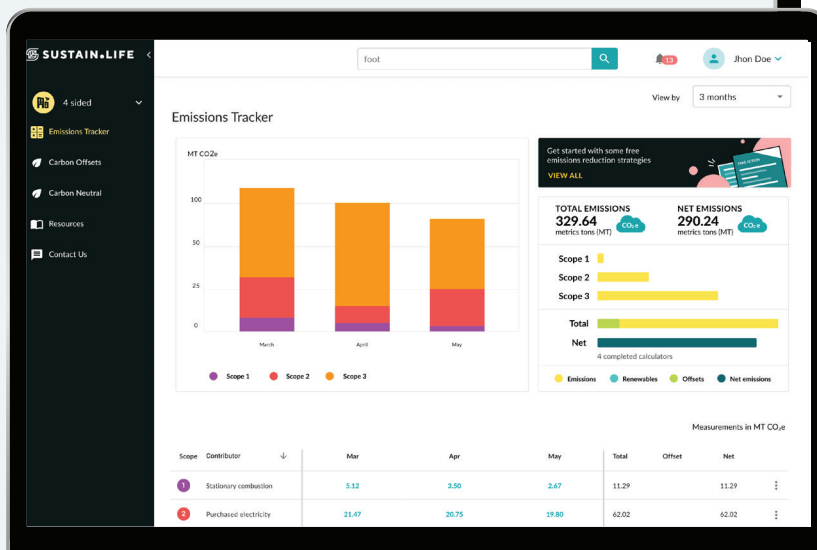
SUSTAIN.LIFE

4 sided

Emissions Tracker

Carbon Offsets

Carbon Neutral

Resources

Contact Us

foot

13

Jhon Doe

View by 3 months

Emissions Tracker

MT CO2e

100

50

25

0

March

April

May

Scope 1 Scope 2 Scope 3

Get started with some free emissions reduction strategies

VIEW ALL

TOTAL EMISSIONS
329.64
metrics tons (MT)
$CO_2e$

NET EMISSIONS
290.24
metrics tons (MT)
$CO_2e$

Scope 1

Scope 2

Scope 3

Total

Net

4 completed calculators

Emissions Renewables Offsets Net emissions

Measurements in MT $CO_2e$

| Scope | Contributor | Mar | Apr | May | Total | Offset | Net |
|---|---|---|---|---|---|---|---|
| 1 | Stationary combustion | 5.12 | 3.50 | 2.67 | 11.29 | | 11.29 |
| 2 | Purchased electricity | 21.47 | 20.75 | 19.80 | 62.02 | | 62.02 |